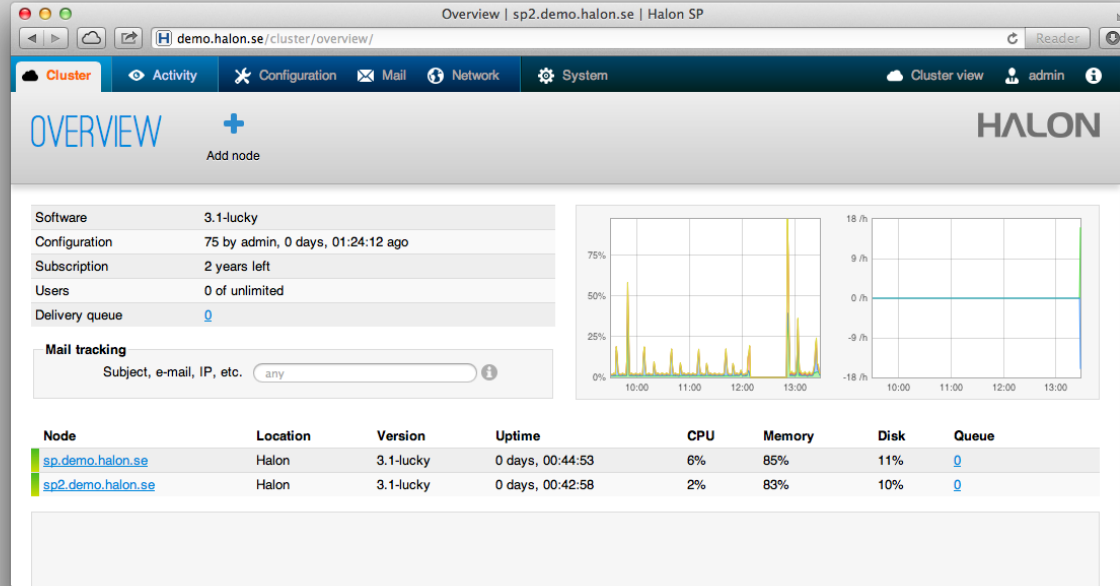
Overview | sp2.demo.halon.se | Halon SP

demo.halon.se/cluster/overview/

Reader

Cluster Activity Configuration Mail Network System Cluster view admin

OVERVIEW

Add node

HALON

| Software | 3.1-lucky |
|---|---|
| Configuration | 75 by admin, 0 days, 01:24:12 ago |
| Subscription | 2 years left |
| Users | 0 of unlimited |
| Delivery queue | 0 |

Mail tracking

Subject, e-mail, IP, etc. any

75%
50%
25%
0%
10:00 11:00 12:00 13:00

18 /h
9 /h
0 /h
-9 /h
-18 /h
10:00 11:00 12:00 13:00

| Node | Location | Version | Uptime | CPU | Memory | Disk | Queue |
|---|---|---|---|---|---|---|---|
| sp.demo.halon.se | Halon | 3.1-lucky | 0 days, 00:44:53 | 6% | 85% | 11% | 0 |
| sp2.demo.halon.se | Halon | 3.1-lucky | 0 days, 00:42:58 | 2% | 83% | 10% | 0 |